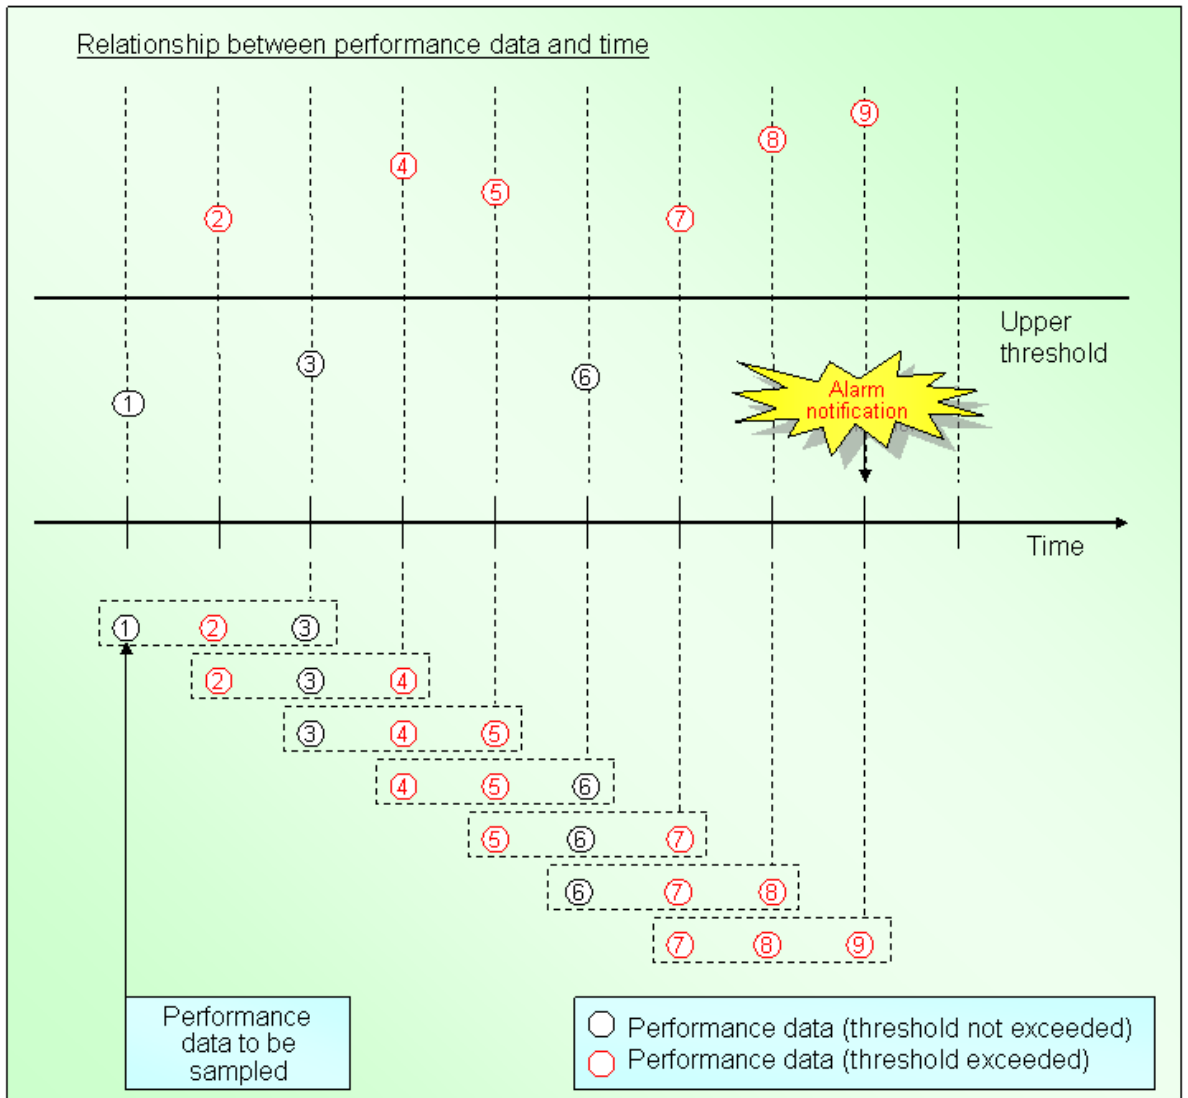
Relationship between performance data and time

⑨

⑧

④

⑤

②

⑦

Upper threshold

③

⑥

①

Alarm notification

Time

① ② ③

② ③ ④

③ ④ ⑤

④ ⑤ ⑥

⑤ ⑥ ⑦

⑥ ⑦ ⑧

⑦ ⑧ ⑨

Performance data to be sampled

○ Performance data (threshold not exceeded)
○ Performance data (threshold exceeded)